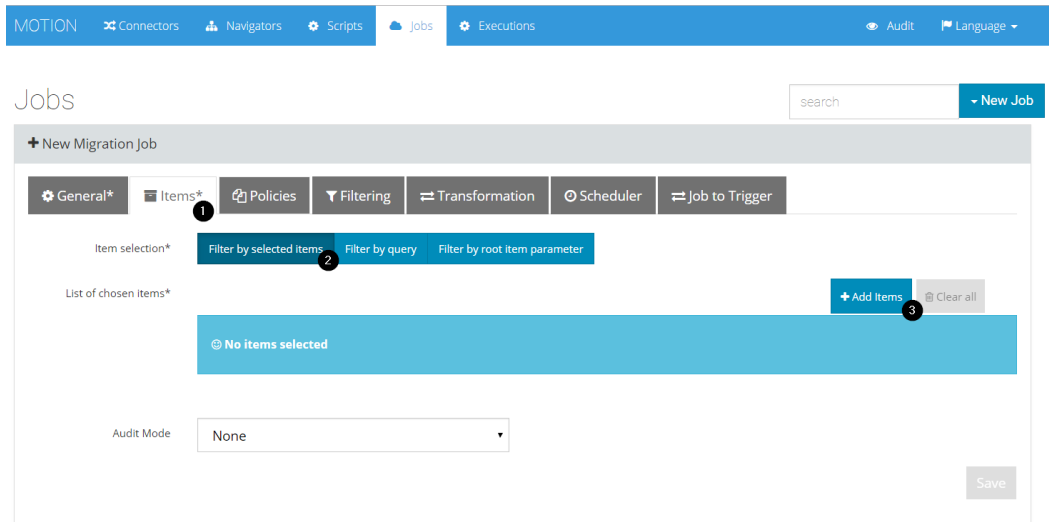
MOTION Connectors Navigators Scripts Jobs Executions Audit Language

Jobs

search

New Job

New Migration Job

General* Items* 1 Policies Filtering Transformation Scheduler Job to Trigger

Item selection* Filter by selected items 2 Filter by query Filter by root item parameter

List of chosen items*

Add Items 3 Clear all

No items selected

Audit Mode None

Save